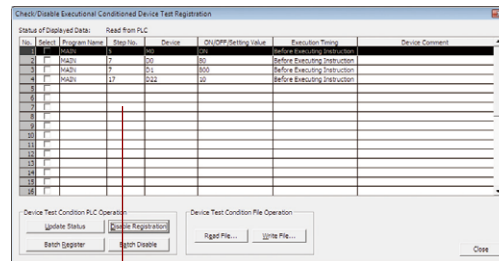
Check/Disable Executional Conditioned Device Test Registration

Status of Displayed Data: Read from PLC

| No. | Select | Program Name | Step No. | Device | ON/OFF/Setting Value | Execution Timing | Device Comment |
|---|---|---|---|---|---|---|---|
| 1 | | MAIN | 5 | M0 | ON | Before Executing Instruction | |
| 2 | | MAIN | 7 | D0 | 80 | Before Executing Instruction | |
| 3 | | MAIN | 7 | D1 | 800 | Before Executing Instruction | |
| 4 | | MAIN | 17 | D22 | 10 | Before Executing Instruction | |
| 5 | | | | | | | |
| 6 | | | | | | | |
| 7 | | | | | | | |
| 8 | | | | | | | |
| 9 | | | | | | | |
| 10 | | | | | | | |
| 11 | | | | | | | |
| 12 | | | | | | | |
| 13 | | | | | | | |
| 14 | | | | | | | |
| 15 | | | | | | | |
| 16 | | | | | | | |

Device Test Condition PLC Operation
Update Status
Disable Registration
Batch Register
Batch Disable

Device Test Condition File Operation
Read File...
Write File...

Close